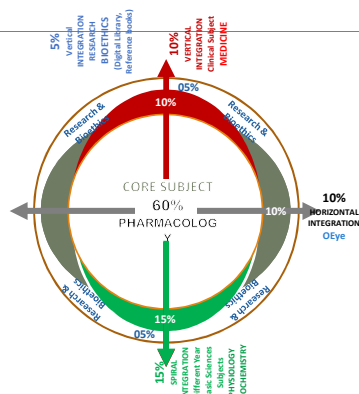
5%
Vertical
INTEGRATION
RESEARCH
BIOETHICS
(Digital Library,
Reference Books)

10%
VERTICAL
INTEGRATION
Clinical Subject
MEDICINE

05%

10%

Research & Bioethics

Research & Bioethics

CORE SUBJECT
60%
PHARMACOLOG
Y

10%

10%
HORIZONTAL
INTEGRATION
OEye

Research & Bioethics

Research & Bioethics

15%

05%

15%
SPIRAL
INTEGRATION
Different Year
Basic Sciences
Subjects
PHYSIOLOGY
BIOCHEMISTRY